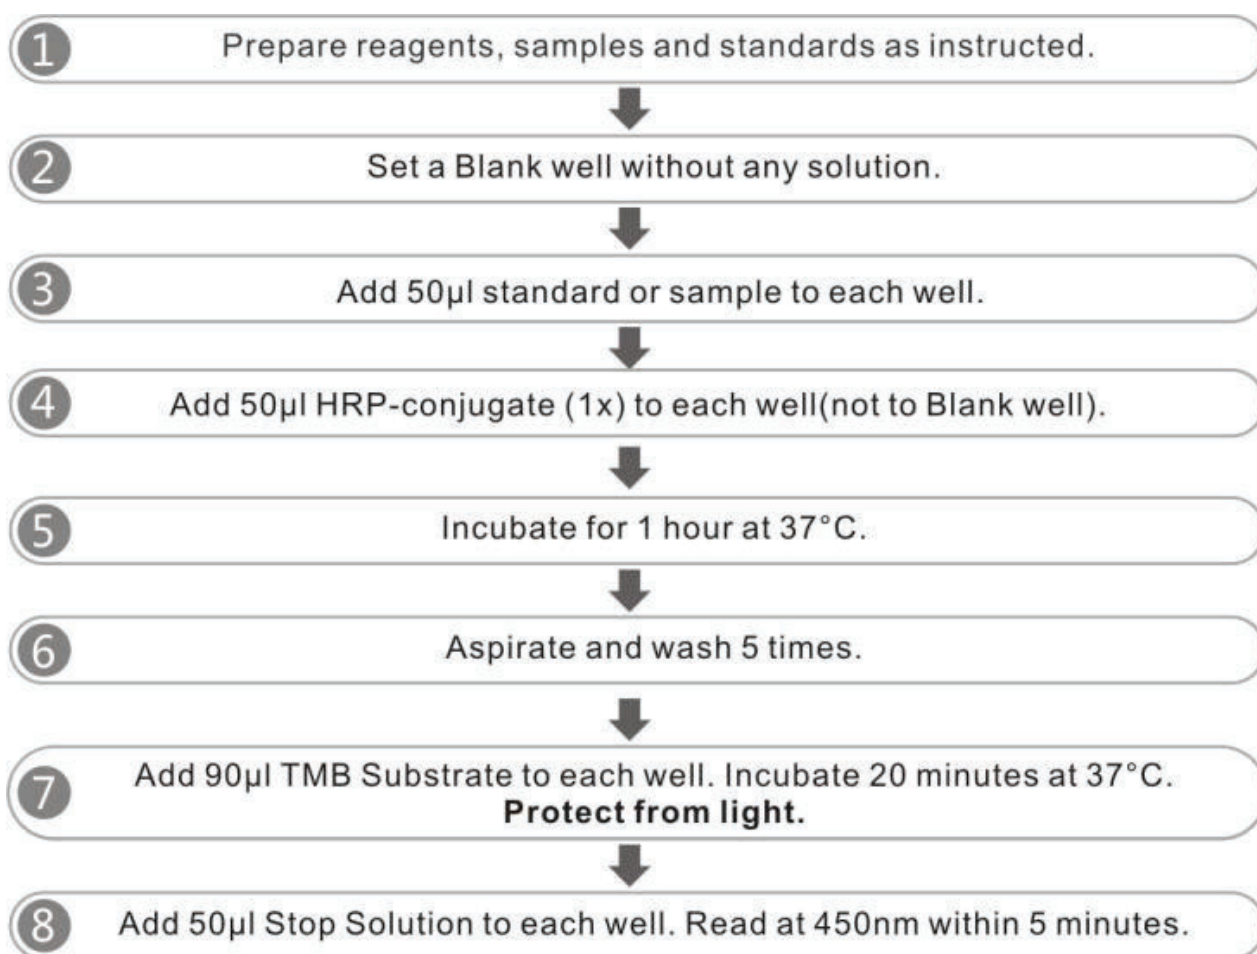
1 Prepare reagents, samples and standards as instructed.

2 Set a Blank well without any solution.

3 Add 50µl standard or sample to each well.

4 Add 50µl HRP-conjugate (1x) to each well(not to Blank well).

5 Incubate for 1 hour at 37°C.

6 Aspirate and wash 5 times.

7 Add 90µl TMB Substrate to each well. Incubate 20 minutes at 37°C. **Protect from light.**

8 Add 50µl Stop Solution to each well. Read at 450nm within 5 minutes.